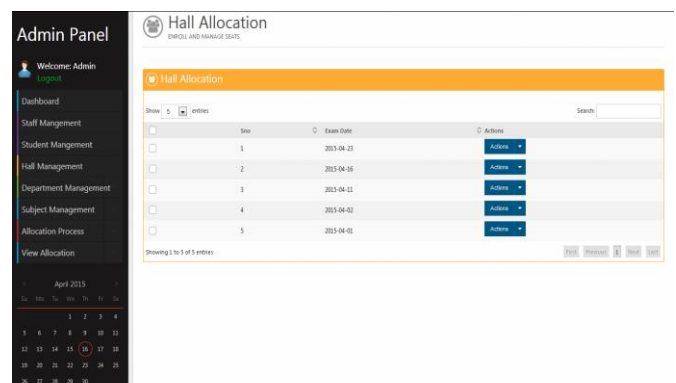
Admin Panel

Welcome: Admin
Logout

Dashboard
Staff Mangement
Student Mangement
Hall Management
Department Management
Subject Management
Allocation Process
View Allocation

April 2015

| Su | Mo | Tu | We | Th | Fr | Sa |
|---|---|---|---|---|---|---|
| | | | 1 | 2 | 3 | 4 |
| 5 | 6 | 7 | 8 | 9 | 10 | 11 |
| 12 | 13 | 14 | 15 | 16 | 17 | 18 |
| 19 | 20 | 21 | 22 | 23 | 24 | 25 |
| 26 | 27 | 28 | 29 | 30 | | |

Hall Allocation
ENROLL AND MANAGE SEATS

Hall Allocation

Show 5 entries

Search:

| | Sno | Exam Date | Actions |
|---|---|---|---|
| | 1 | 2015-04-23 | Actions |
| | 2 | 2015-04-16 | Actions |
| | 3 | 2015-04-11 | Actions |
| | 4 | 2015-04-02 | Actions |
| | 5 | 2015-04-01 | Actions |

Showing 1 to 5 of 5 entries

First Previous 1 Next Last